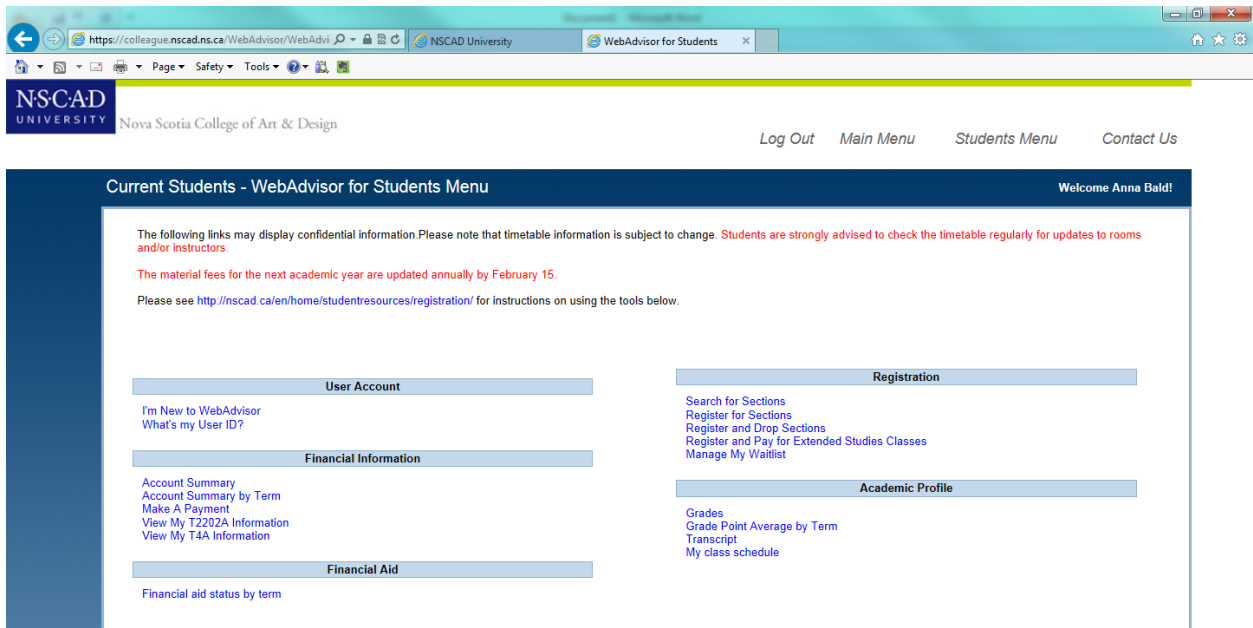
https://colleague.nscad.ns.ca/WebAdvisor/WebAdvi
NSCAD University
WebAdvisor for Students ×

Page ▾ Safety ▾ Tools ▾

NSCAD UNIVERSITY Nova Scotia College of Art & Design

Log Out Main Menu Students Menu Contact Us

Current Students - WebAdvisor for Students Menu

Welcome Anna Bald!

The following links may display confidential information.Please note that timetable information is subject to change. Students are strongly advised to check the timetable regularly for updates to rooms and/or instructors.

The material fees for the next academic year are updated annually by February 15.

Please see http://nscad.ca/en/home/studentresources/registration/ for instructions on using the tools below.

User Account

I'm New to WebAdvisor
What's my User ID?

Financial Information

Account Summary
Account Summary by Term
Make A Payment
View My T2202A Information
View My T4A Information

Financial Aid

Financial aid status by term

Registration

Search for Sections
Register for Sections
Register and Drop Sections
Register and Pay for Extended Studies Classes
Manage My Waitlist

Academic Profile

Grades
Grade Point Average by Term
Transcript
My class schedule